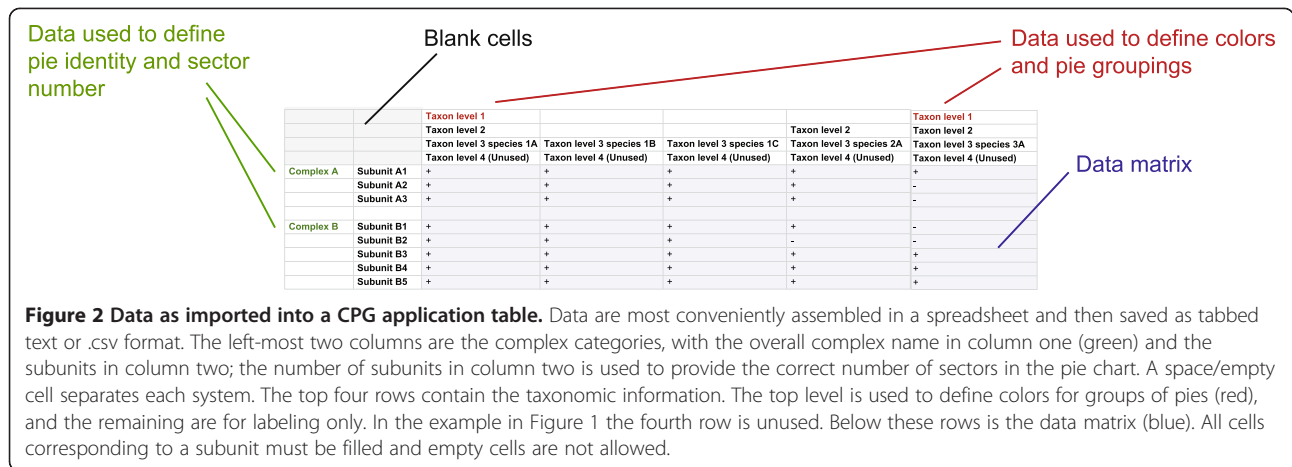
Data used to define pie identity and sector number

Blank cells

Data used to define colors and pie groupings

Data matrix

| | | | | | | |
|---|---|---|---|---|---|---|
| | | Taxon level 1 | | | | Taxon level 1 |
| | | Taxon level 2 | | | Taxon level 2 | Taxon level 2 |
| | | Taxon level 3 species 1A | Taxon level 3 species 1B | Taxon level 3 species 1C | Taxon level 3 species 2A | Taxon level 3 species 3A |
| | | Taxon level 4 (Unused) | Taxon level 4 (Unused) | Taxon level 4 (Unused) | Taxon level 4 (Unused) | Taxon level 4 (Unused) |
| Complex A | Subunit A1 | + | + | + | + | + |
| | Subunit A2 | + | + | + | + | - |
| | Subunit A3 | + | + | + | + | - |
| | | | | | | |
| Complex B | Subunit B1 | + | + | + | + | - |
| | Subunit B2 | + | + | + | - | - |
| | Subunit B3 | + | + | + | + | + |
| | Subunit B4 | + | + | + | + | + |
| | Subunit B5 | + | + | + | + | + |

**Figure 2 Data as imported into a CPG application table.** Data are most conveniently assembled in a spreadsheet and then saved as tabbed text or .csv format. The left-most two columns are the complex categories, with the overall complex name in column one (green) and the subunits in column two; the number of subunits in column two is used to provide the correct number of sectors in the pie chart. A space/empty cell separates each system. The top four rows contain the taxonomic information. The top level is used to define colors for groups of pies (red), and the remaining are for labeling only. In the example in Figure 1 the fourth row is unused. Below these rows is the data matrix (blue). All cells corresponding to a subunit must be filled and empty cells are not allowed.